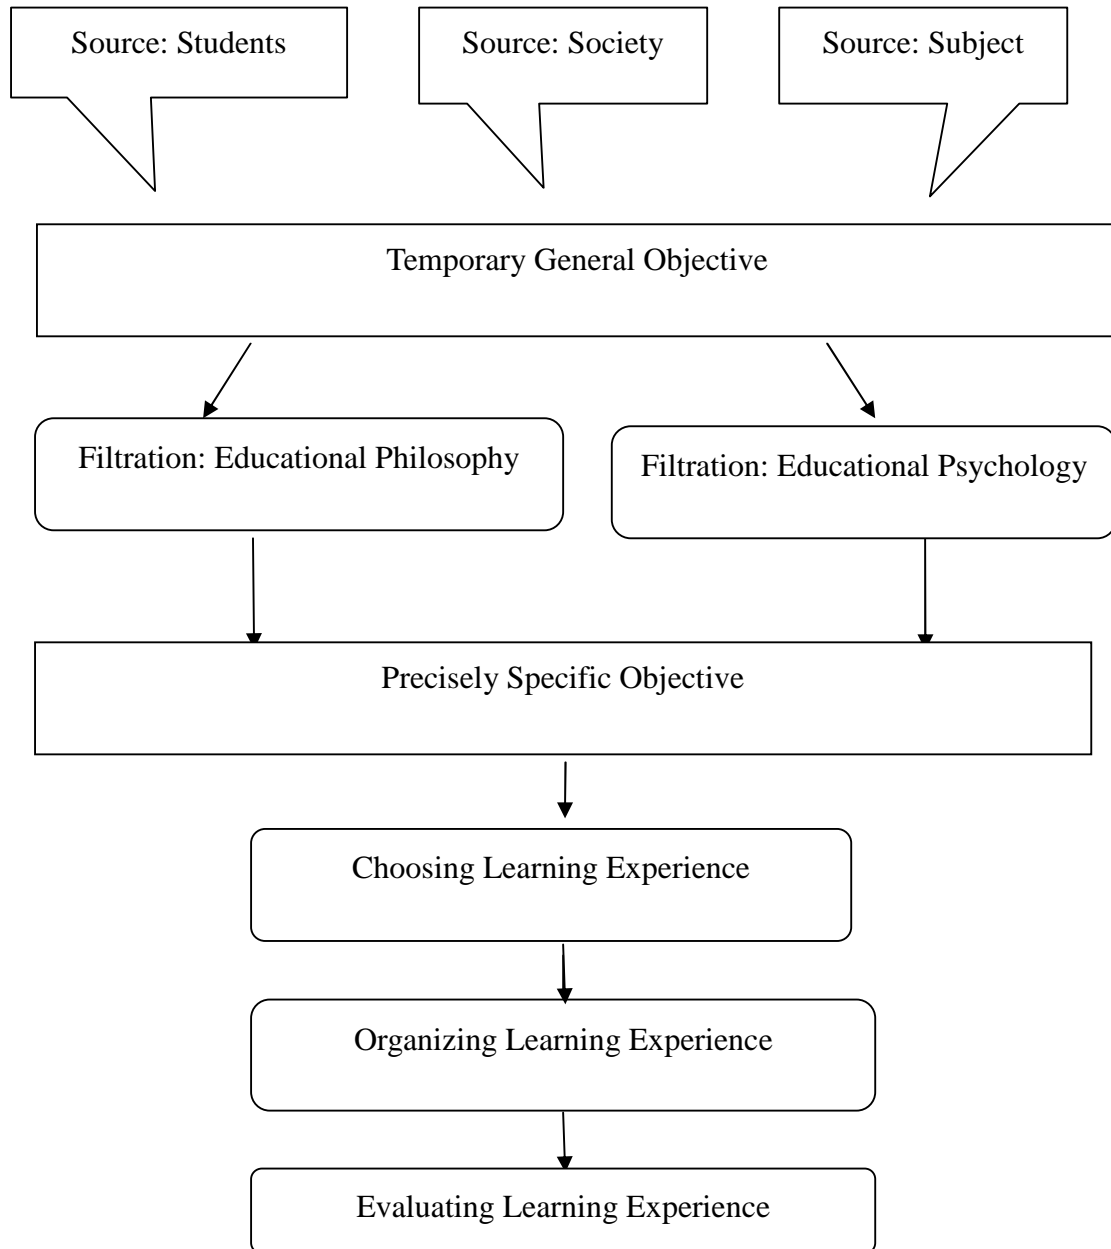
Source: Students

Source: Society

Source: Subject

Temporary General Objective

Filtration: Educational Philosophy

Filtration: Educational Psychology

Precisely Specific Objective

Choosing Learning Experience

Organizing Learning Experience

Evaluating Learning Experience